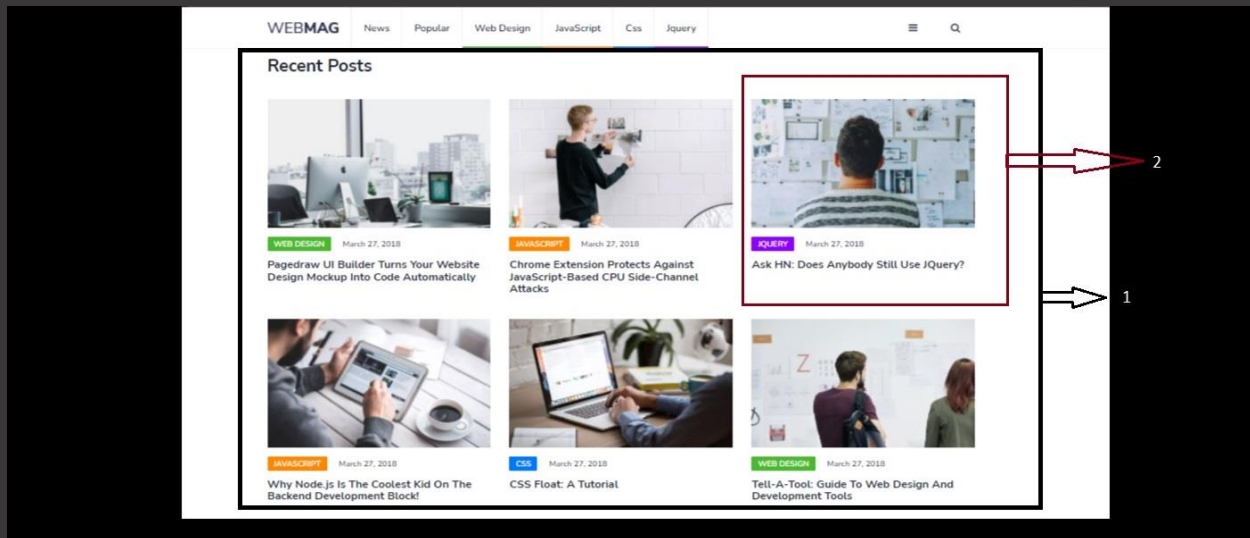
WEBMAG News Popular Web Design JavaScript Css Jquery

Recent Posts

WEB DESIGN March 27, 2018
Pagedraw UI Builder Turns Your Website Design Mockup Into Code Automatically

JAVASCRIPT March 27, 2018
Chrome Extension Protects Against JavaScript-Based CPU Side-Channel Attacks

JQUERY March 27, 2018
Ask HN: Does Anybody Still Use JQuery?

2

1

JAVASCRIPT March 27, 2018
Why Node.js Is The Coolest Kid On The Backend Development Block!

CSS March 27, 2018
CSS Float: A Tutorial

WEB DESIGN March 27, 2018
Tell-A-Tool: Guide To Web Design And Development Tools